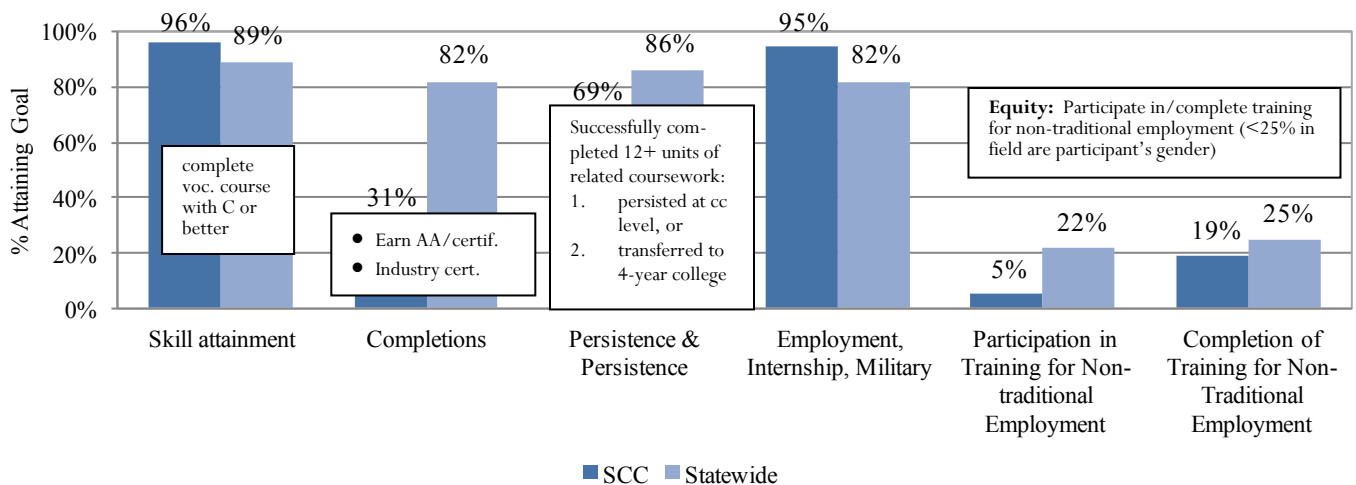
% Attaining Goal

100%
80%
60%
40%
20%
0%

96%
89%
complete voc. course with C or better
Skill attainment

82%
31%
• Earn AA/certif.
• Industry cert.
Completions

69%
86%
Successfully completed 12+ units of related coursework:
1. persisted at cc level, or
2. transferred to 4-year college
Persistence & Persistence

95%
82%
Employment, Internship, Military

Equity: Participate in/complete training for non-traditional employment (<25% in field are participant's gender)

5%
22%
Participation in Training for Non-traditional Employment

19%
25%
Completion of Training for Non-Traditional Employment

SCC Statewide